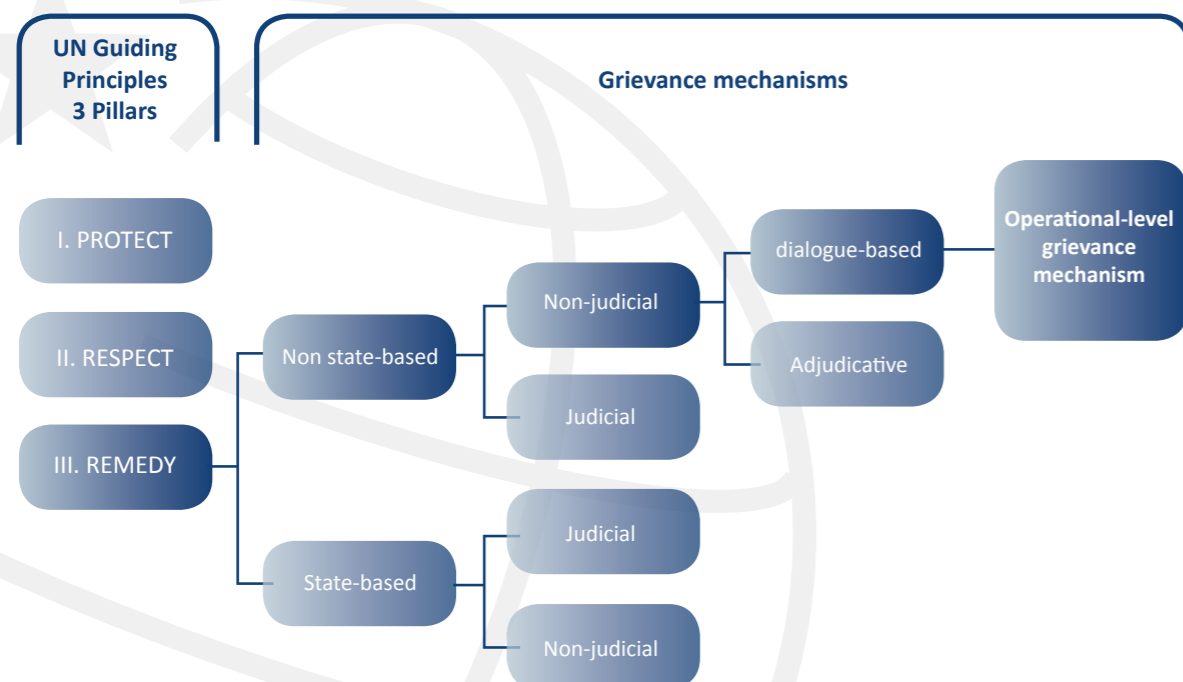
UN Guiding Principles 3 Pillars

Grievance mechanisms

I. PROTECT

II. RESPECT

III. REMEDY

Non state-based

Non-judicial

Judicial

dialogue-based

Adjudicative

Operational-level grievance mechanism

State-based

Judicial

Non-judicial